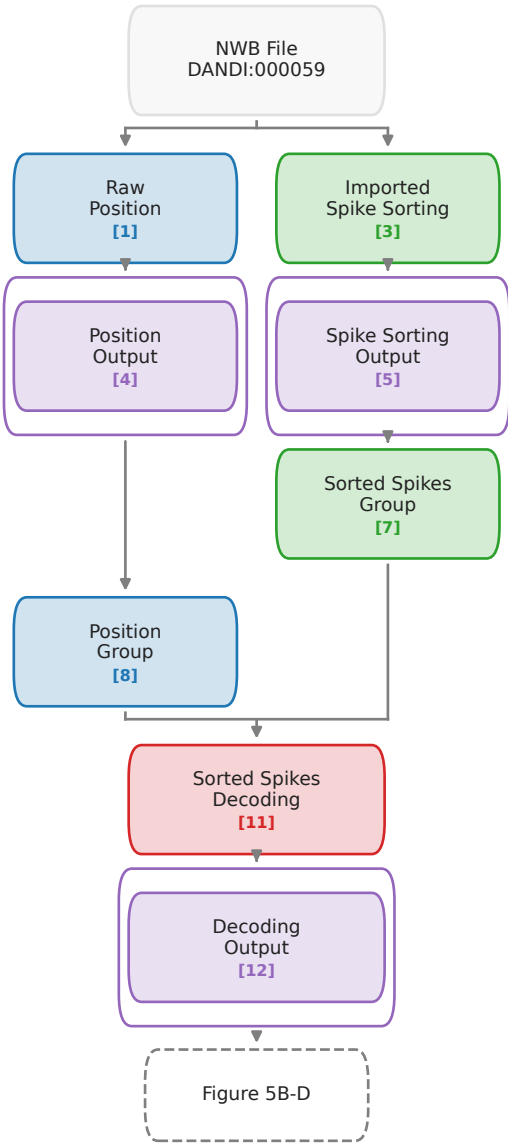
NWB File
DANDI:000059

Raw
Position
[1]

Imported
Spike Sorting
[3]

Position
Output
[4]

Spike Sorting
Output
[5]

Sorted Spikes
Group
[7]

Position
Group
[8]

Sorted Spikes
Decoding
[11]

Decoding
Output
[12]

Figure 5B-D